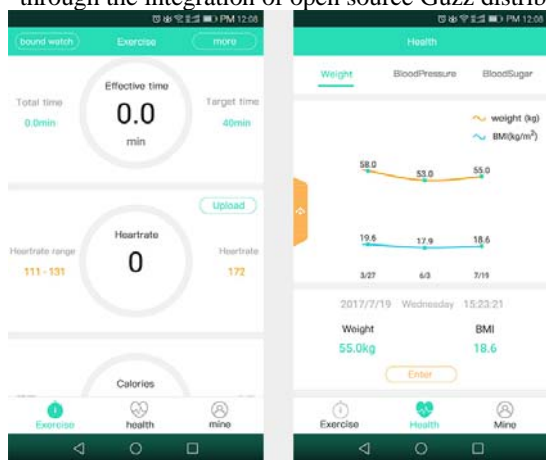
through the integration of open source Guzz distrib

PM 12:08
bound watch
Exercise
more
Effective time
Total time
0.0
Target time
0.0min
40min
min
Upload
Heartrate
Heartrate range
0
Heartrate
111 - 131
172
Calories
Exercise
health
mine

PM 12:08
Health
Weight
BloodPressure
BloodSugar
weight (kg)
BMI(kg/m$^2$)
58.0
53.0
55.0
19.6
17.9
18.6
3/27
6/3
7/19
2017/7/19 Wednesday 15:23:21
Weight
BMI
55.0kg
18.6
Enter
Exercise
Health
Mine